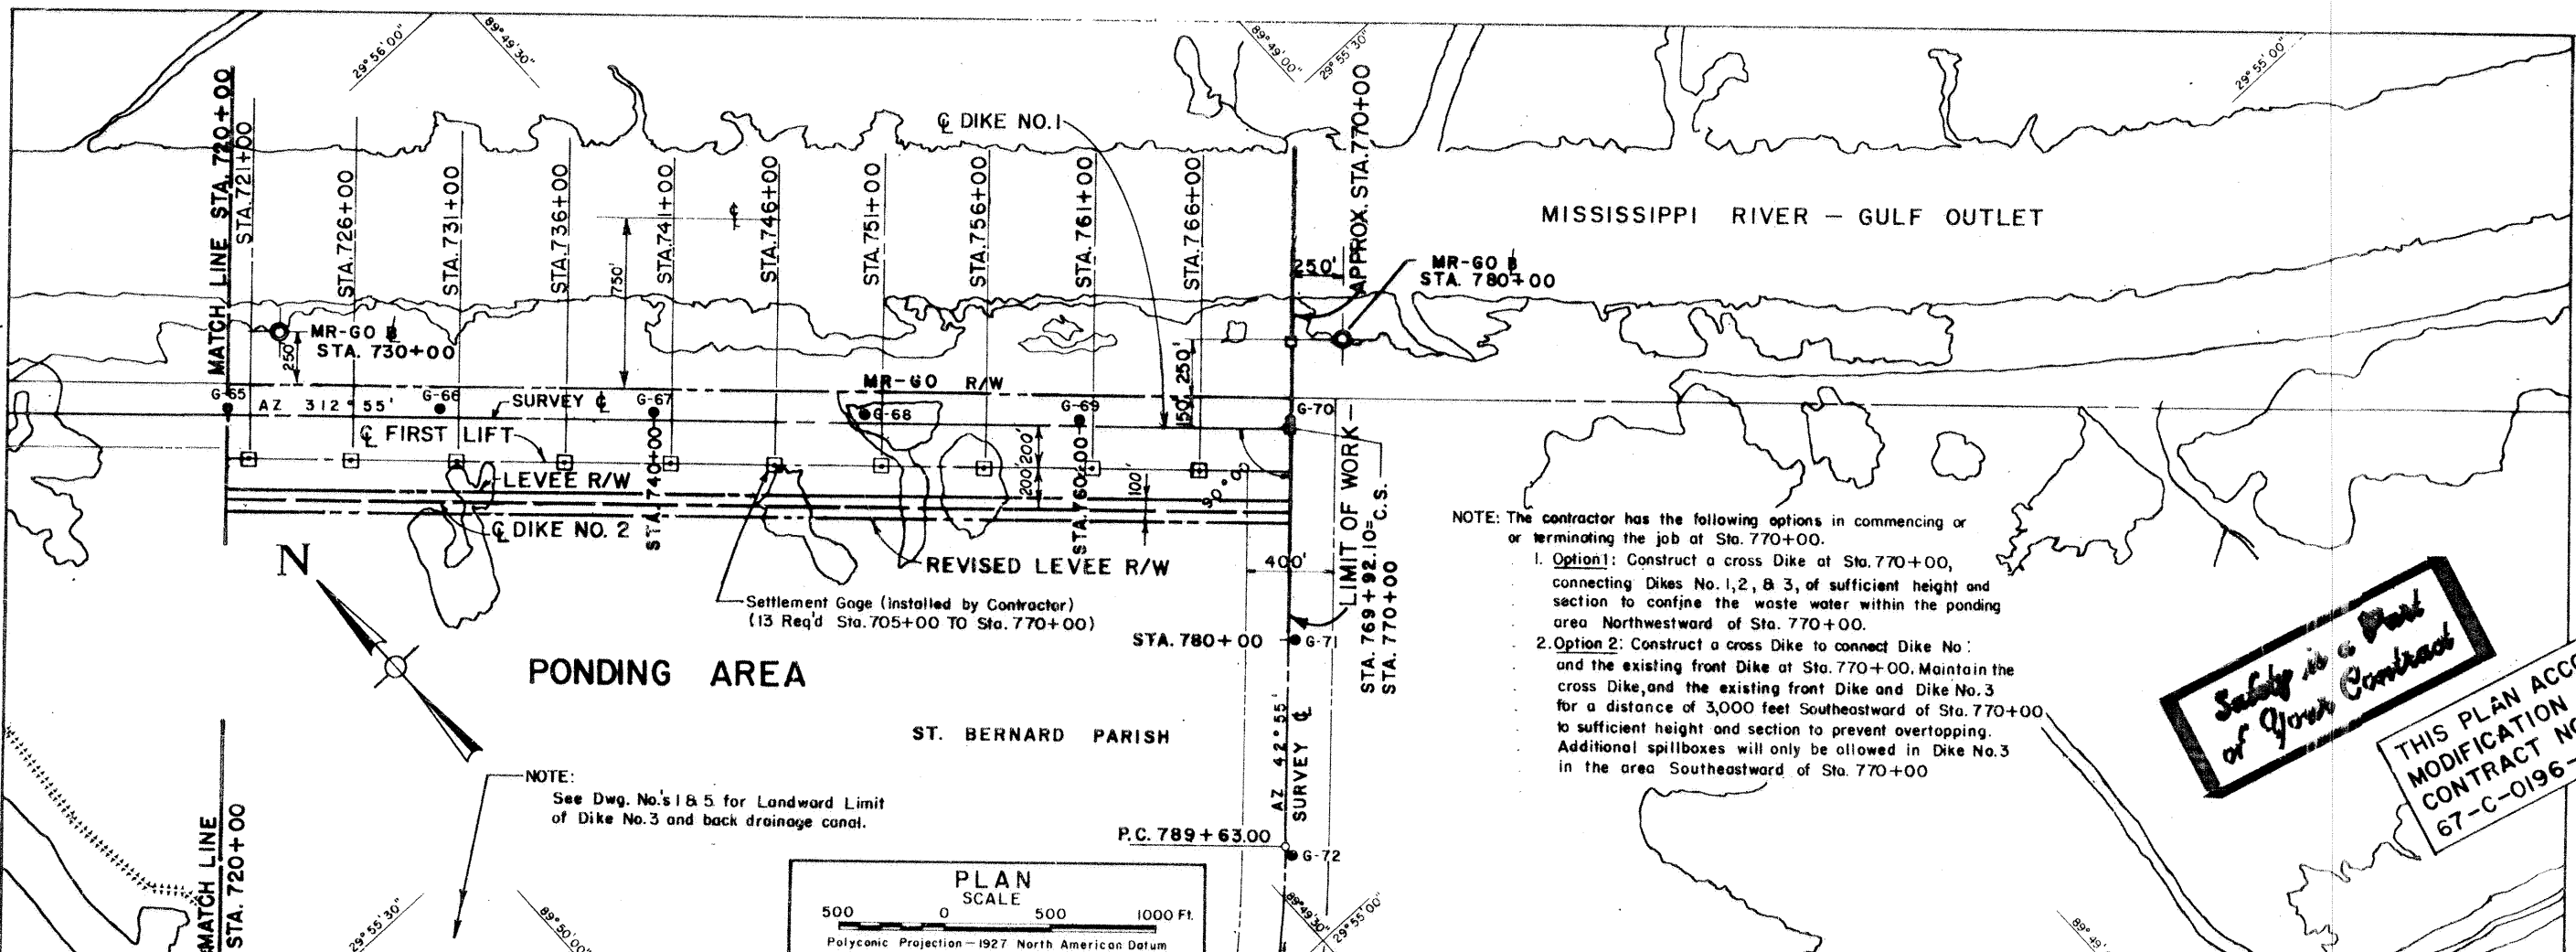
29° 56' 00"
89° 49' 30"
89° 49' 00"
29° 55' 30"
29° 55' 00"

MATCH LINE STA. 720+00
STA. 721+00
STA. 726+00
STA. 731+00
STA. 736+00
STA. 741+00
STA. 746+00
STA. 751+00
STA. 756+00
STA. 761+00
STA. 766+00
APPROX. STA. 770+00

℄ DIKE NO. 1

MISSISSIPPI RIVER — GULF OUTLET

750'
250'
MR-GO ℄ STA. 780+00
MR-GO ℄ STA. 730+00
250'
250'
MR-GO R/W
G-65
AZ 312° 55'
G-66
SURVEY ℄
G-67
G-68
G-69
150'
G-70
℄ FIRST LIFT
STA. 740+00
200'
200'
STA. 760+00
100'
90°
LEVEE R/W
℄ DIKE NO. 2
REVISED LEVEE R/W
LIMIT OF WORK
STA. 769+92.10= C.S.
STA. 770+00
400'

N

Settlement Gage (installed by Contractor)
(13 Req'd Sta. 705+00 TO Sta. 770+00)

STA. 780+00
G-71

PONDING AREA

ST. BERNARD PARISH

AZ 42° 55'
SURVEY ℄

NOTE:
See Dwg. No.'s 1 & 5 for Landward Limit of Dike No. 3 and back drainage canal.

P.C. 789+63.00
G-72

PLAN
SCALE
500 0 500 1000 Ft.
Polyconic Projection — 1927 North American Datum

MATCH LINE STA. 720+00

29° 55' 30"
89° 50' 00"
89° 49' 30"
29° 55' 00"
89° 49'

NOTE: The contractor has the following options in commencing or or terminating the job at Sta. 770+00.
1. Option 1: Construct a cross Dike at Sta. 770+00, connecting Dikes No. 1, 2, & 3, of sufficient height and section to confine the waste water within the ponding area Northwestward of Sta. 770+00.
2. Option 2: Construct a cross Dike to connect Dike No : and the existing front Dike at Sta. 770+00. Maintain the cross Dike, and the existing front Dike and Dike No. 3 for a distance of 3,000 feet Southeastward of Sta. 770+00 to sufficient height and section to prevent overtopping. Additional spillboxes will only be allowed in Dike No. 3 in the area Southeastward of Sta. 770+00

Safety is a Part of Your Contract

THIS PLAN ACC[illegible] MODIFICATION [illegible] CONTRACT N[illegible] 67-C-0196-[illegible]